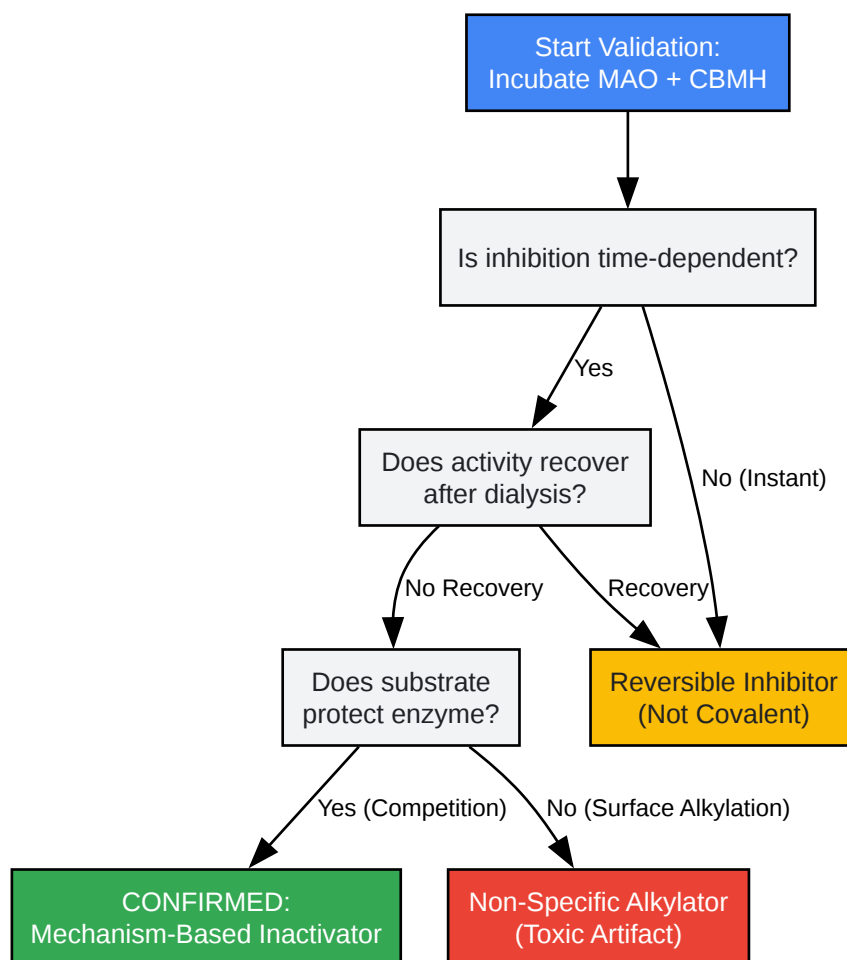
Start Validation:
Incubate MAO + CBMH

Is inhibition time-dependent?

Yes

No (Instant)

Does activity recover after dialysis?

No Recovery

Recovery

Does substrate protect enzyme?

Reversible Inhibitor (Not Covalent)

Yes (Competition)

No (Surface Alkylation)

CONFIRMED:
Mechanism-Based Inactivator

Non-Specific Alkylator (Toxic Artifact)